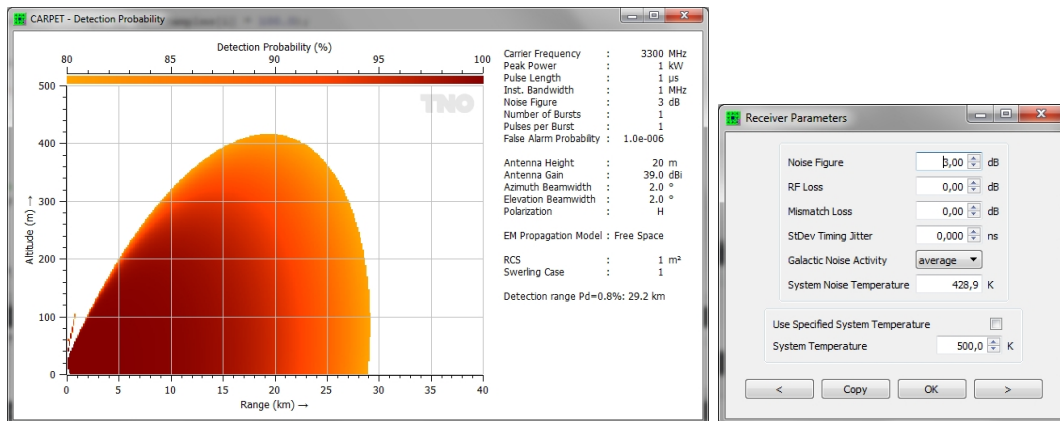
CARPET - Detection Probability

Detection Probability (%)

80 85 90 95 100

TNO

Altitude (m) →

500
400
300
200
100
0

0 5 10 15 20 25 30 35 40

Range (km) →

| | | |
|---|---|---|
| Carrier Frequency | : | 3300 MHz |
| Peak Power | : | 1 kW |
| Pulse Length | : | 1 µs |
| Inst. Bandwidth | : | 1 MHz |
| Noise Figure | : | 3 dB |
| Number of Bursts | : | 1 |
| Pulses per Burst | : | 1 |
| False Alarm Probability | : | 1.0e-006 |
| Antenna Height | : | 20 m |
| Antenna Gain | : | 39.0 dBi |
| Azimuth Beamwidth | : | 2.0 ° |
| Elevation Beamwidth | : | 2.0 ° |
| Polarization | : | H |

EM Propagation Model : Free Space

| | | |
|---|---|---|
| RCS | : | 1 m² |
| Swerling Case | : | 1 |

Detection range Pd=0.8%: 29.2 km

Receiver Parameters

| | | |
|---|---|---|
| Noise Figure | 3,00 | dB |
| RF Loss | 0,00 | dB |
| Mismatch Loss | 0,00 | dB |
| StDev Timing Jitter | 0,000 | ns |
| Galactic Noise Activity | average | |
| System Noise Temperature | 428,9 | K |

Use Specified System Temperature

System Temperature 500,0 K

< Copy OK >